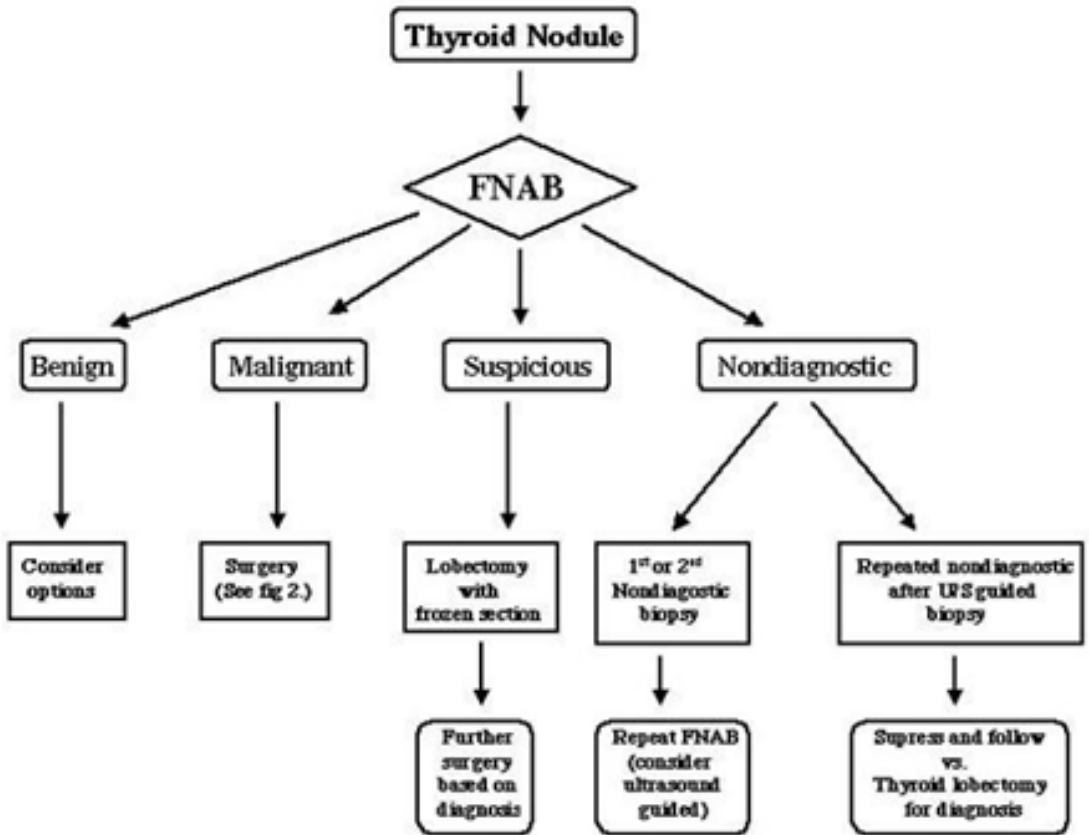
Thyroid Nodule

FNAB

Benign

Malignant

Suspicious

Nondiagnostic

Consider options

Surgery (See fig 2.)

Lobectomy with frozen section

Further surgery based on diagnosis

1$^{st}$ or 2$^{nd}$ Nondiagnostic biopsy

Repeat FNAB (consider ultrasound guided)

Repeated nondiagnostic after U/S guided biopsy

Supress and follow vs. Thyroid lobectomy for diagnosis